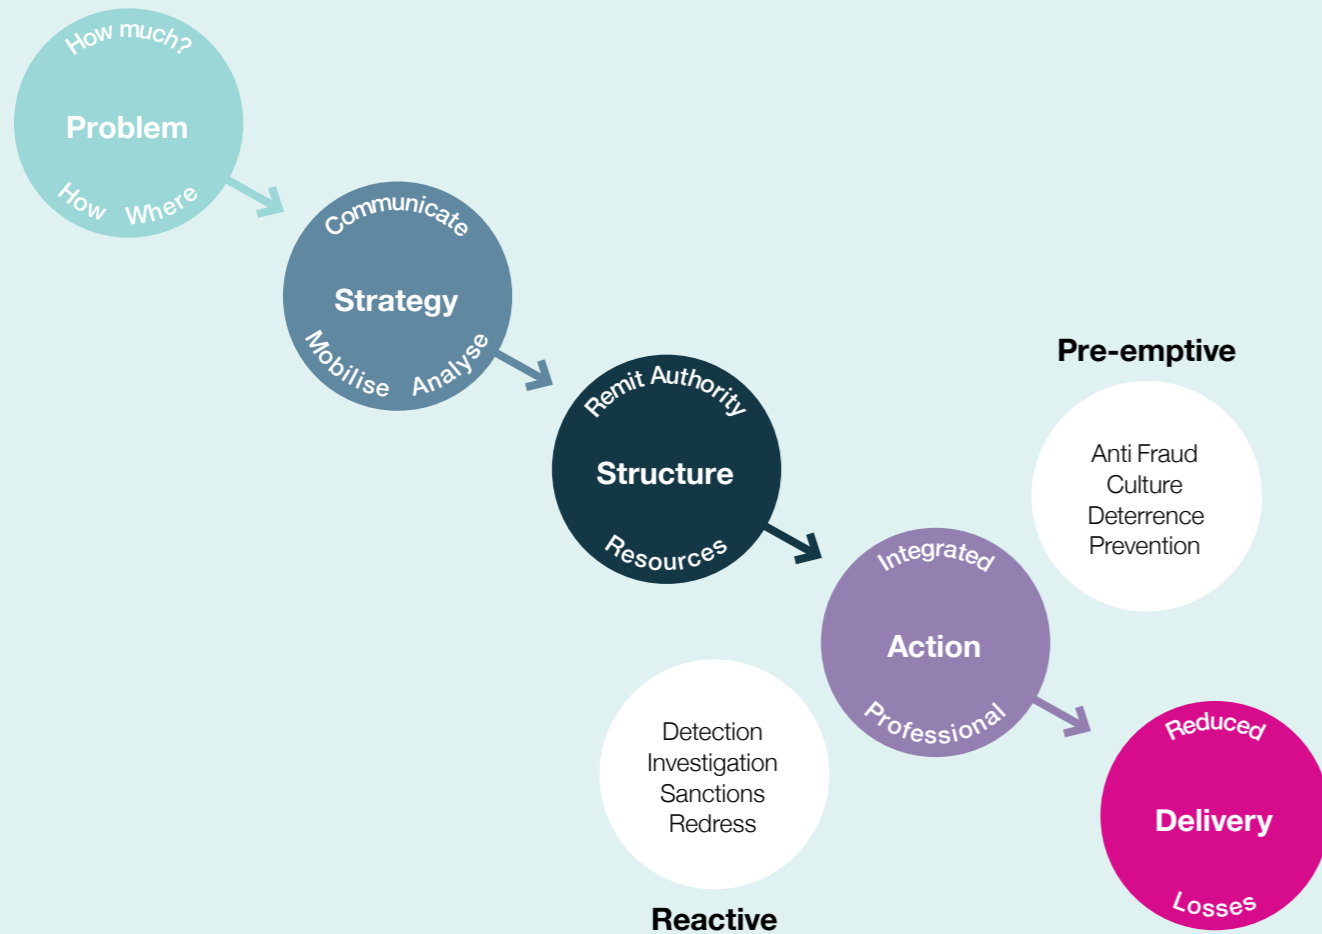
How much?
Problem
How Where

Communicate
Strategy
Mobilise Analyse

Remit Authority
Structure
Resources

Pre-emptive

Anti Fraud
Culture
Deterrence
Prevention

Integrated
Action
Professional

Detection
Investigation
Sanctions
Redress

Reactive

Reduced
Delivery
Losses